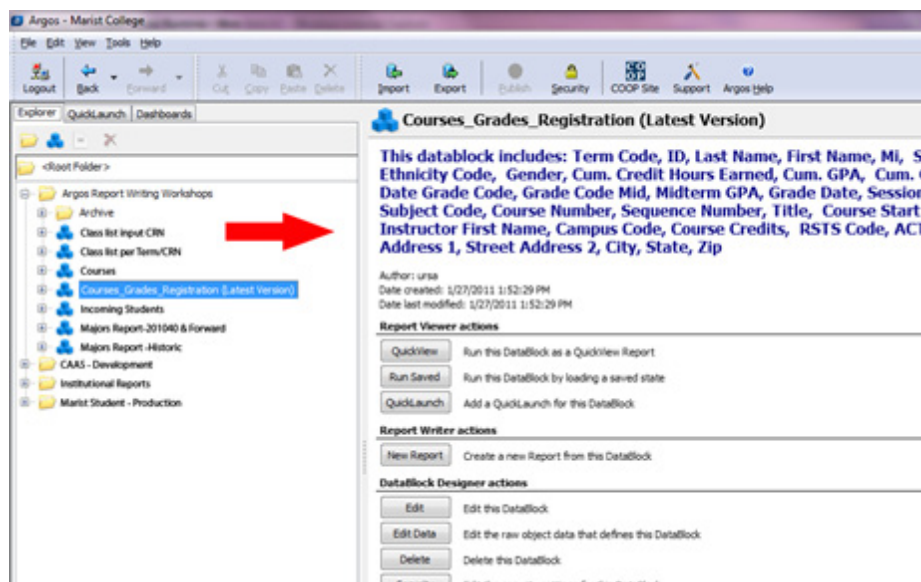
Argos - Marist College

File Edit View Tools Help

Logout Back Forward Cut Copy Paste Delete Import Export Publish Security COOP Site Support Argos Help

Explorer QuickLaunch Dashboards

<Root Folder>

Argos Report Writing Workshops
Archive
Class list input CRN
Class list per Term/CRN
Courses
Courses_Grades_Registration (Latest Version)
Incoming Students
Majors Report-201040 & Forward
Majors Report -Historic
CAAS - Development
Institutional Reports
Marist Student - Production

Courses_Grades_Registration (Latest Version)

This datablock includes: Term Code, ID, Last Name, First Name, Mi, S Ethnicity Code, Gender, Cum. Credit Hours Earned, Cum. GPA, Cum. Date Grade Code, Grade Code Mid, Midterm GPA, Grade Date, Sessio Subject Code, Course Number, Sequence Number, Title, Course Start Instructor First Name, Campus Code, Course Credits, RSTS Code, ACT Address 1, Street Address 2, City, State, Zip

Author: ursa
Date created: 1/27/2011 1:52:29 PM
Date last modified: 1/27/2011 1:52:29 PM

Report Viewer actions

QuickView Run this DataBlock as a QuickView Report
Run Saved Run this DataBlock by loading a saved state
QuickLaunch Add a QuickLaunch for this DataBlock

Report Writer actions

New Report Create a new Report from this DataBlock

DataBlock Designer actions

Edit Edit this DataBlock
Edit Data Edit the raw object data that defines this DataBlock
Delete Delete this DataBlock
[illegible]